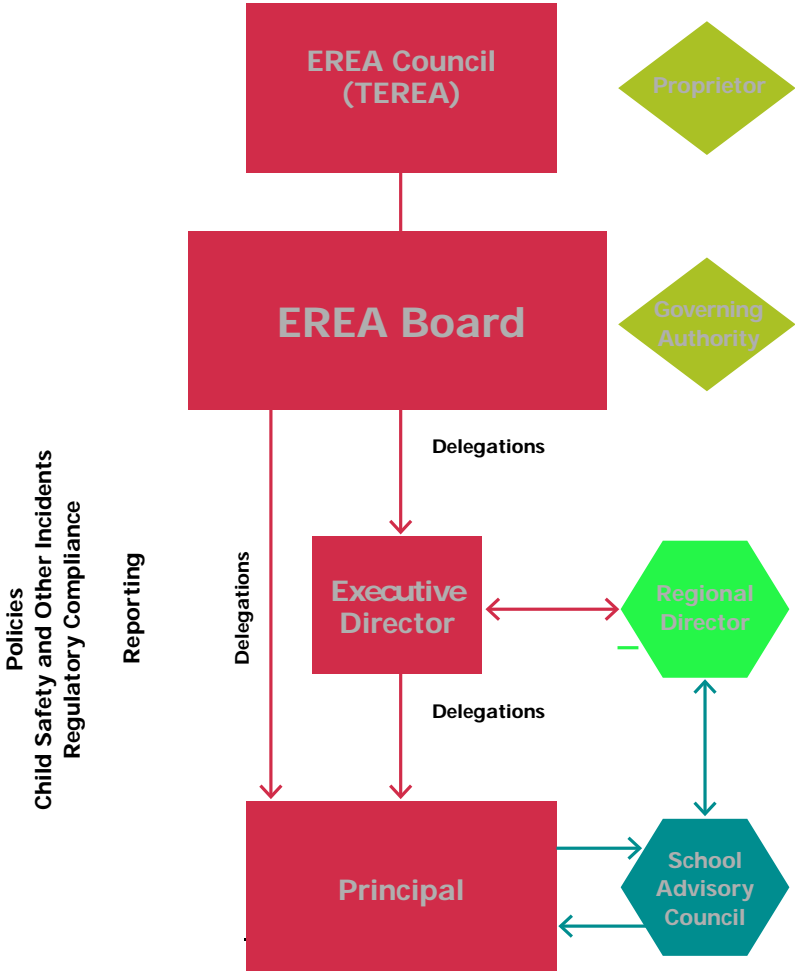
EREA Council (TEREA)

Proprietor

EREA Board

Governing Authority

Policies
Child Safety and Other Incidents
Regulatory Compliance

Reporting

Delegations

Delegations

Executive Director

Regional Director

Delegations

Principal

School Advisory Council